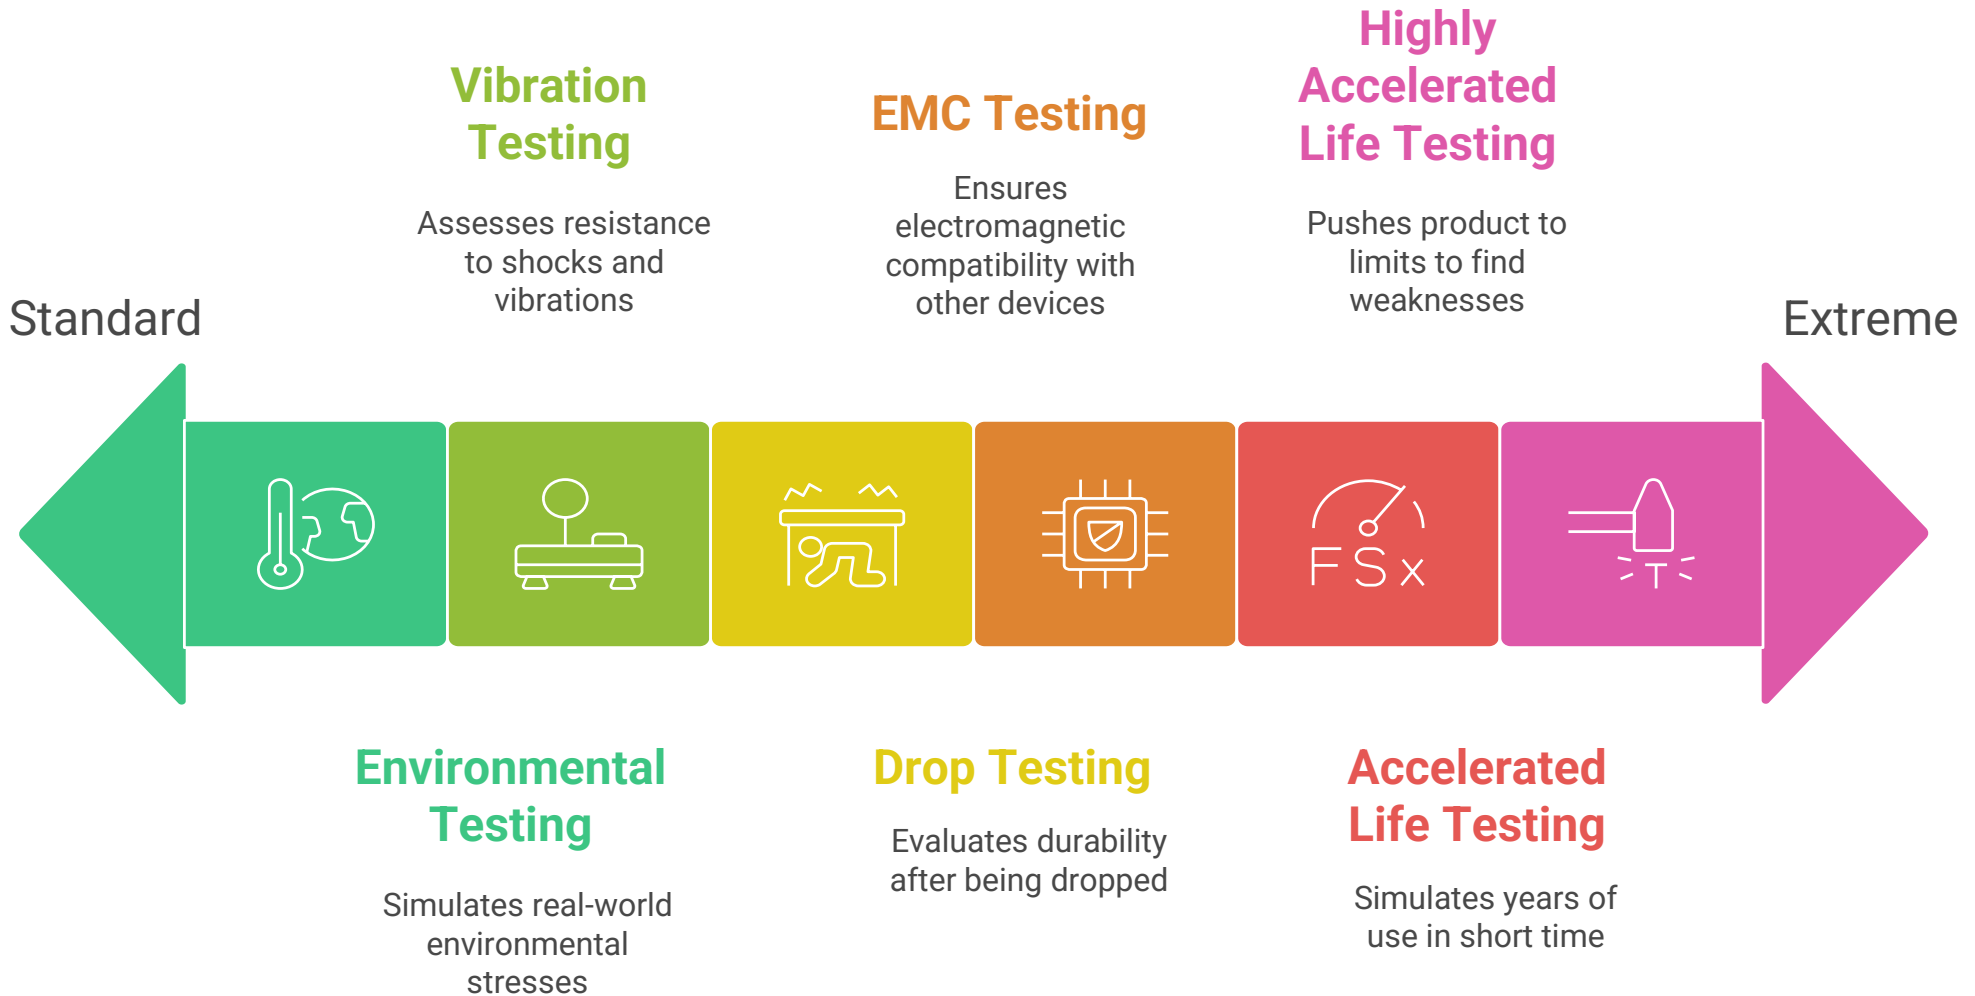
Vibration Testing

Assesses resistance to shocks and vibrations

EMC Testing

Ensures electromagnetic compatibility with other devices

Highly Accelerated Life Testing

Pushes product to limits to find weaknesses

Standard

Extreme

FSx

Environmental Testing

Simulates real-world environmental stresses

Drop Testing

Evaluates durability after being dropped

Accelerated Life Testing

Simulates years of use in short time